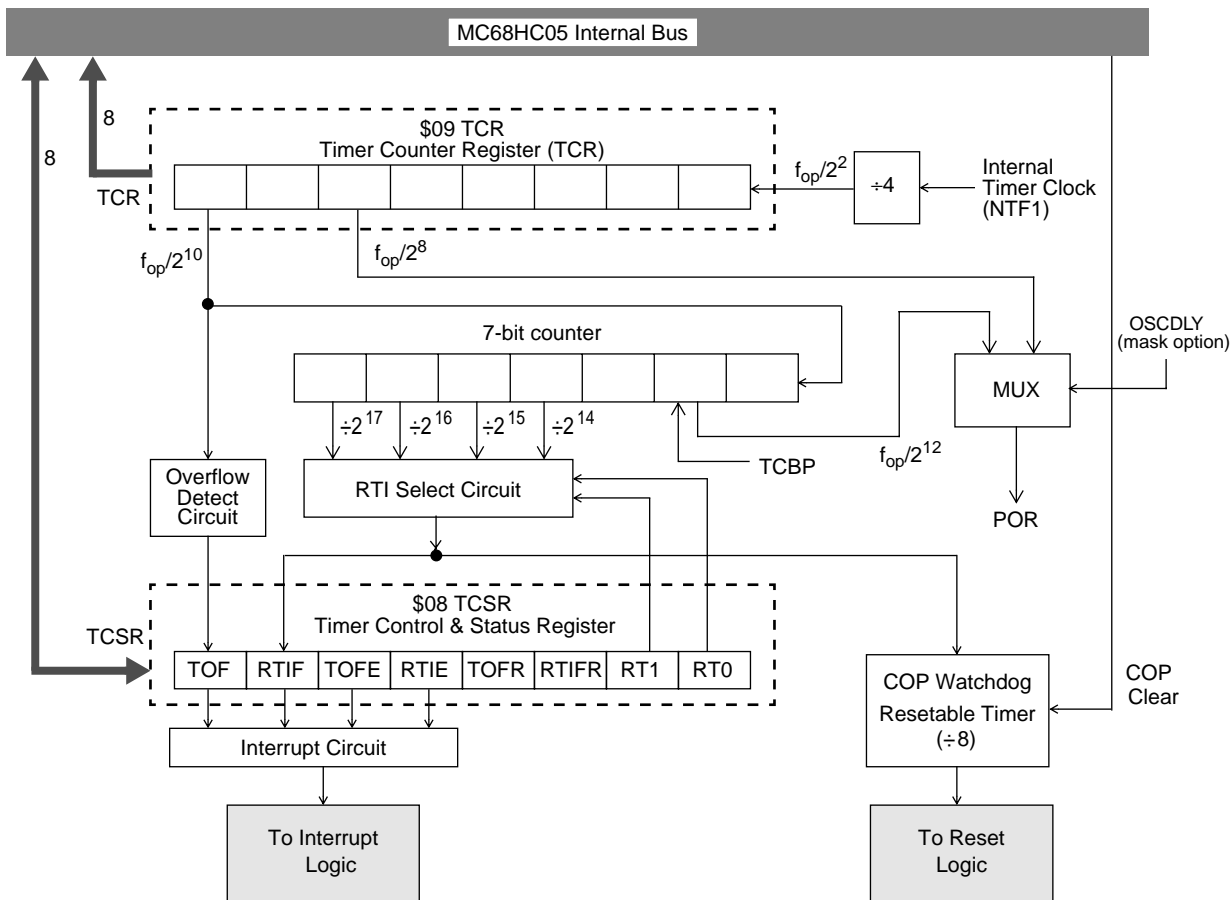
MC68HC05 Internal Bus

8

8

$09 TCR
Timer Counter Register (TCR)

TCR

$f_{op}/2^2$

÷4

Internal Timer Clock (NTF1)

$f_{op}/2^{10}$

$f_{op}/2^8$

7-bit counter

OSCDLY (mask option)

MUX

÷$2^{17}$ ÷$2^{16}$ ÷$2^{15}$ ÷$2^{14}$

TCBP

$f_{op}/2^{12}$

Overflow Detect Circuit

RTI Select Circuit

POR

$08 TCSR
Timer Control & Status Register

TCSR

| TOF | RTIF | TOFE | RTIE | TOFR | RTIFR | RT1 | RT0 |
|---|---|---|---|---|---|---|---|

COP Clear

COP Watchdog Resetable Timer (÷8)

Interrupt Circuit

To Interrupt Logic

To Reset Logic